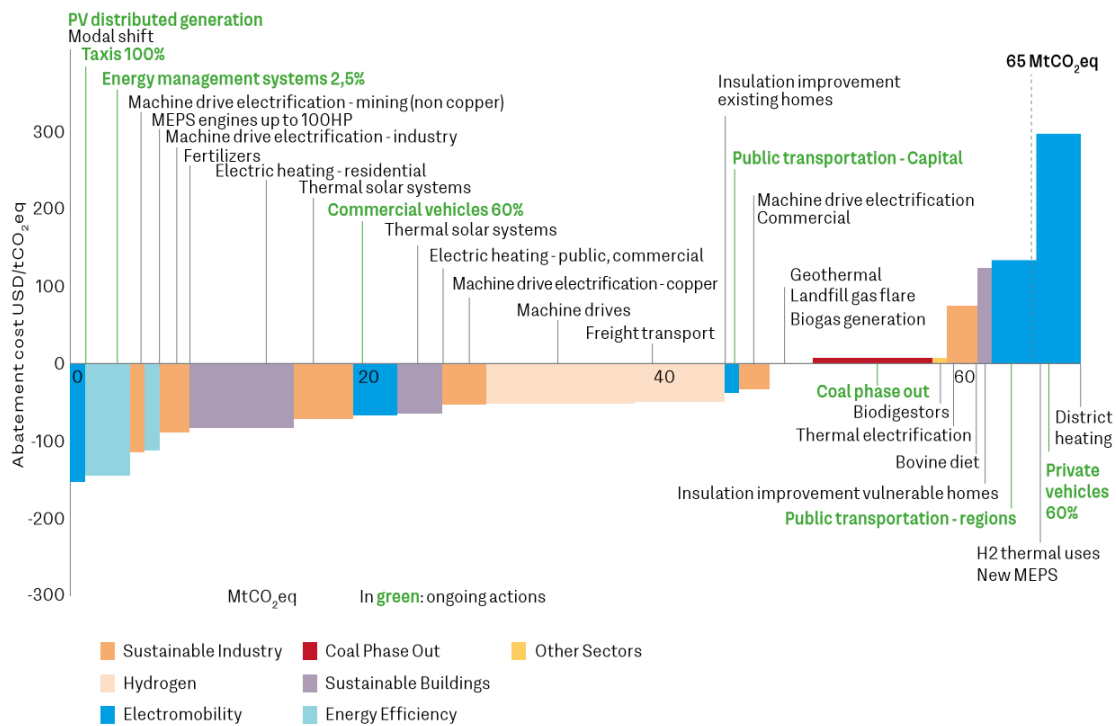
PV distributed generation
Modal shift
Taxis 100%
Energy management systems 2,5%
Machine drive electrification - mining (non copper)
MEPS engines up to 100HP
Machine drive electrification - industry
Fertilizers
Electric heating - residential
Thermal solar systems
Commercial vehicles 60%
Thermal solar systems
Electric heating - public, commercial
Machine drive electrification - copper
Machine drives
Freight transport
Insulation improvement existing homes
Public transportation - Capital
Machine drive electrification Commercial
Geothermal
Landfill gas flare
Biogas generation
65 MtCO$_2$eq

300
200
100
0
-100
-200
-300
Abatement cost USD/tCO$_2$eq

0
20
40
60

Coal phase out
Biodigestors
Thermal electrification
Bovine diet
Insulation improvement vulnerable homes
Public transportation - regions
District heating
Private vehicles 60%
H2 thermal uses
New MEPS

MtCO$_2$eq
In green: ongoing actions

Sustainable Industry
Coal Phase Out
Other Sectors
Hydrogen
Sustainable Buildings
Electromobility
Energy Efficiency